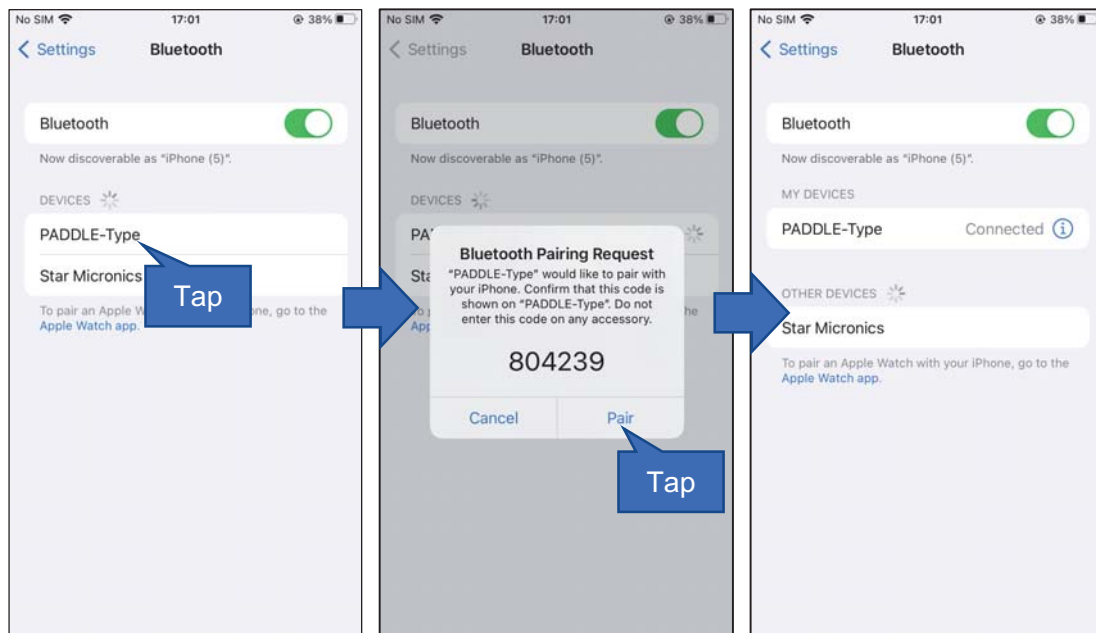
No SIM 17:01 38%

Settings Bluetooth

Bluetooth

Now discoverable as "iPhone (5)".

DEVICES

PADDLE-Type

Star Micronics

Tap

To pair an Apple W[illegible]one, go to the Apple Watch app.

No SIM 17:01 38%

Settings Bluetooth

Bluetooth

Now discoverable as "iPhone (5)".

DEVICES

PA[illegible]

Sta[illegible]

To p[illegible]he App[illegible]

Bluetooth Pairing Request

"PADDLE-Type" would like to pair with your iPhone. Confirm that this code is shown on "PADDLE-Type". Do not enter this code on any accessory.

804239

Cancel Pair

Tap

No SIM 17:01 38%

Settings Bluetooth

Bluetooth

Now discoverable as "iPhone (5)".

MY DEVICES

PADDLE-Type Connected

OTHER DEVICES

Star Micronics

To pair an Apple Watch with your iPhone, go to the Apple Watch app.